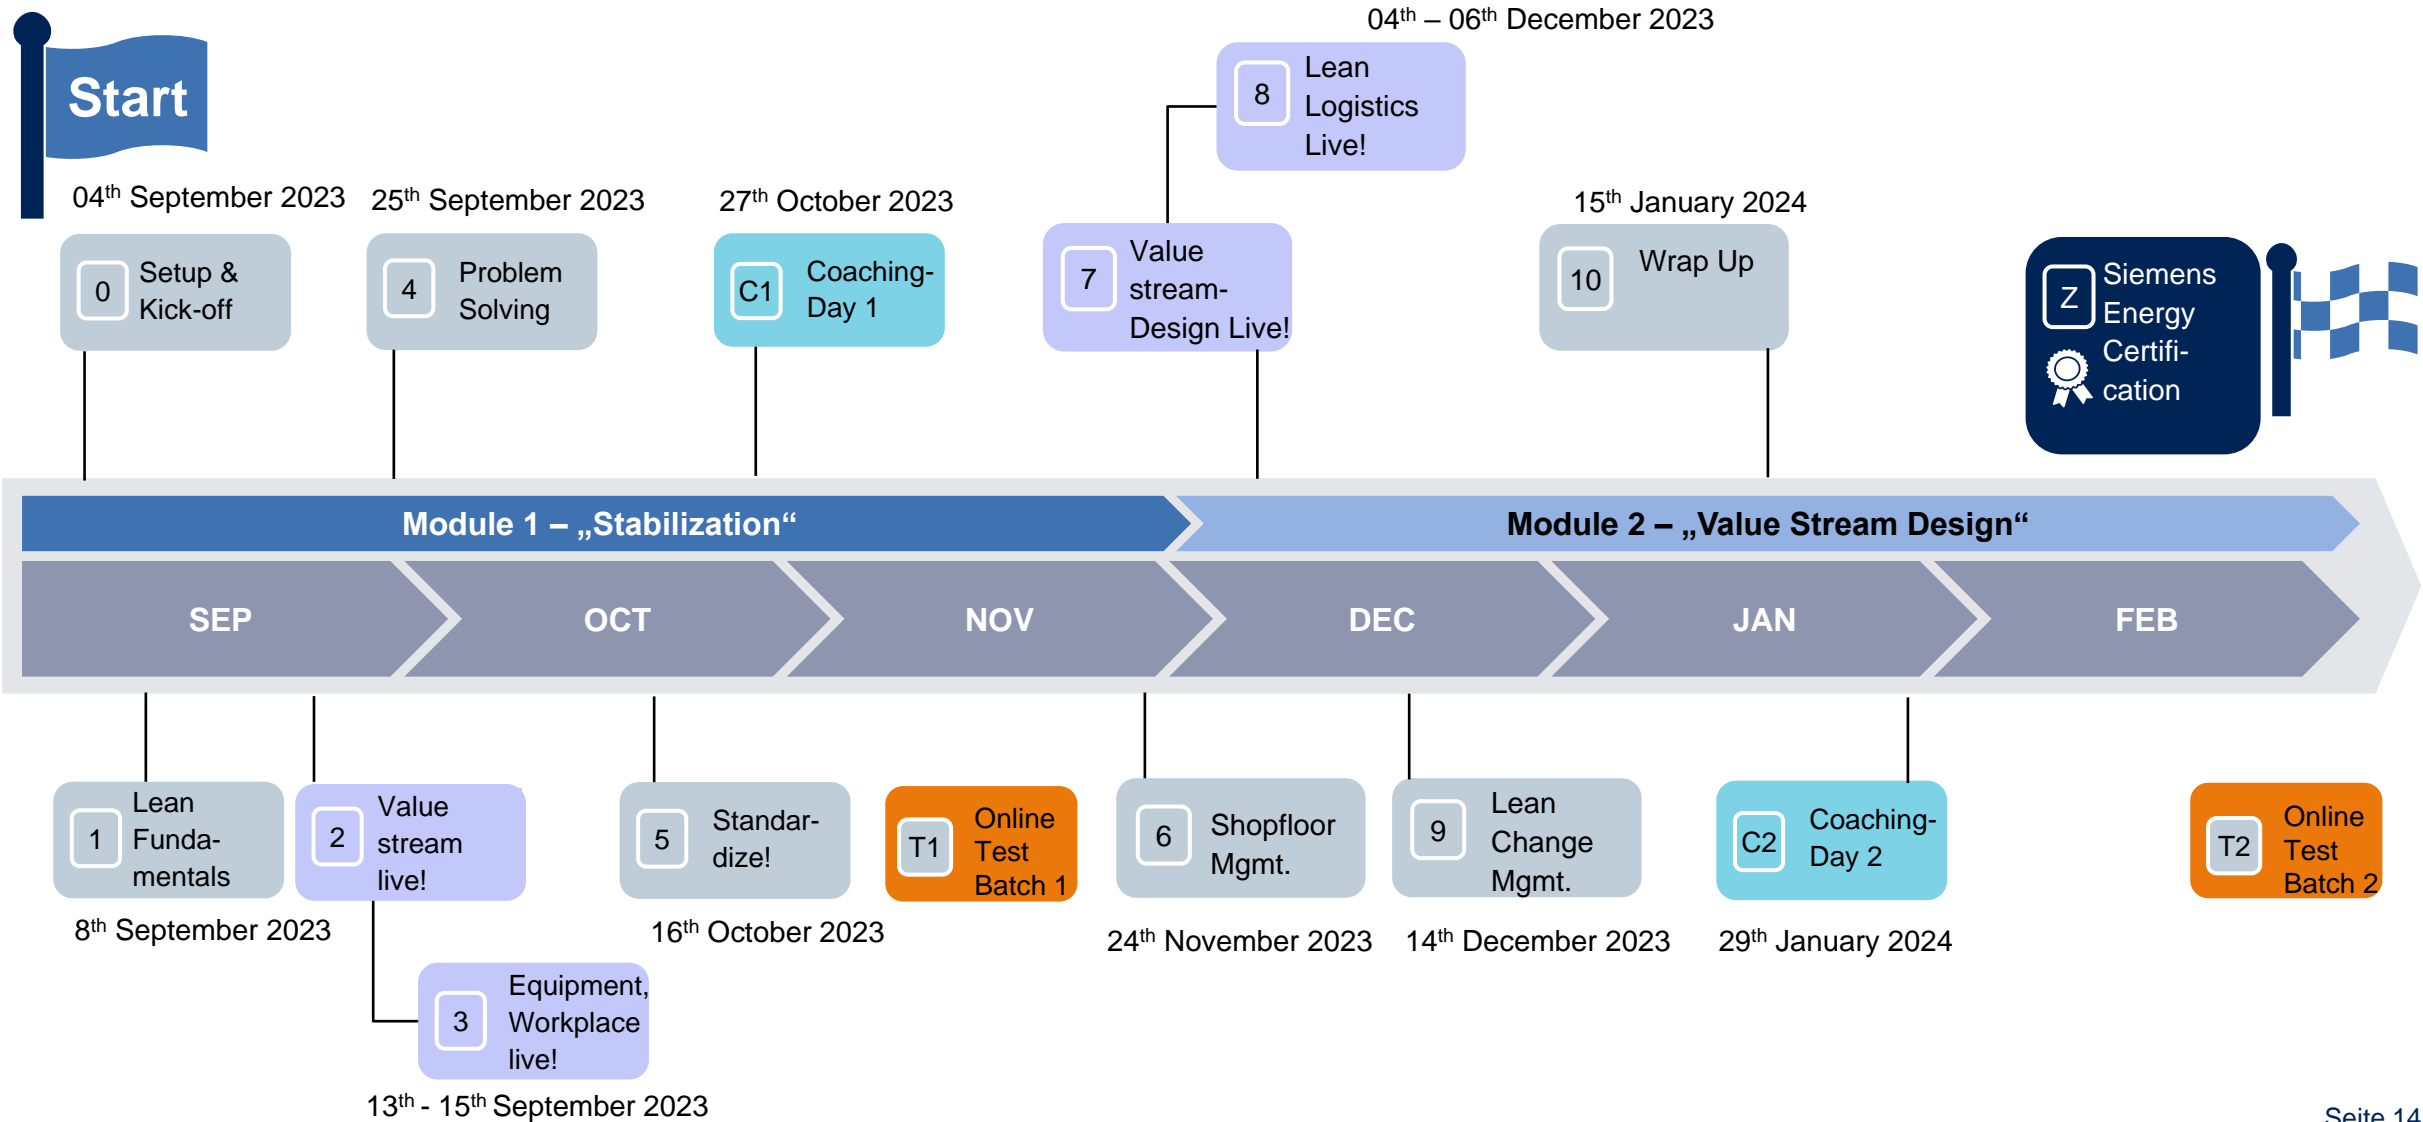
Start

04$^{th}$ – 06$^{th}$ December 2023

8 Lean Logistics Live!

04$^{th}$ September 2023

25$^{th}$ September 2023

27$^{th}$ October 2023

15$^{th}$ January 2024

0 Setup & Kick-off

4 Problem Solving

C1 Coaching-Day 1

7 Value stream-Design Live!

10 Wrap Up

Z Siemens Energy Certification

Module 1 – „Stabilization“

Module 2 – „Value Stream Design“

SEP

OCT

NOV

DEC

JAN

FEB

1 Lean Fundamentals

2 Value stream live!

5 Standardize!

T1 Online Test Batch 1

6 Shopfloor Mgmt.

9 Lean Change Mgmt.

C2 Coaching-Day 2

T2 Online Test Batch 2

8$^{th}$ September 2023

16$^{th}$ October 2023

24$^{th}$ November 2023

14$^{th}$ December 2023

29$^{th}$ January 2024

3 Equipment, Workplace live!

13$^{th}$ - 15$^{th}$ September 2023

Seite 14